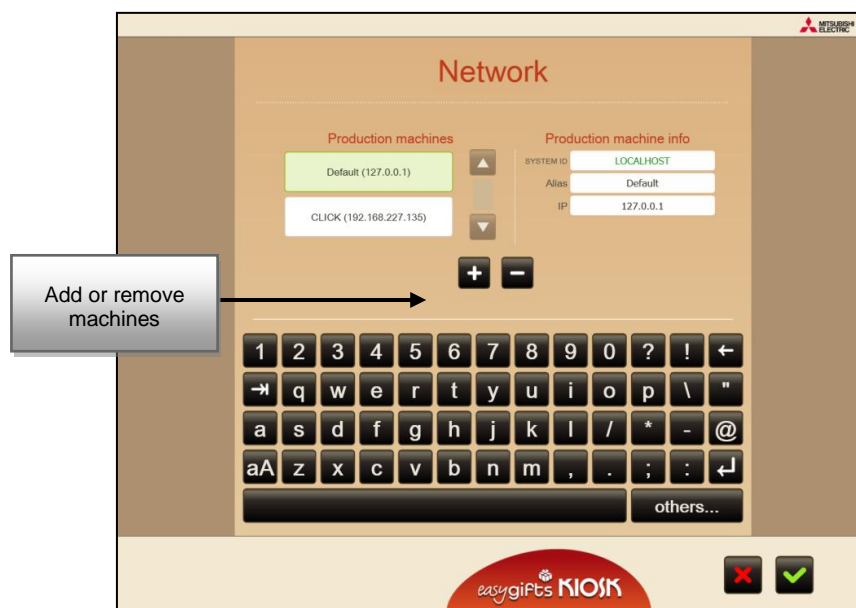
MITSUBISHI ELECTRIC

Network

Production machines

Default (127.0.0.1)

CLICK (192.168.227.135)

Production machine info

SYSTEM ID LOCALHOST

Alias Default

IP 127.0.0.1

Add or remove machines

+ −

1 2 3 4 5 6 7 8 9 0 ? ! ←

⇥ q w e r t y u i o p \ "

a s d f g h j k l / * - @

aA z x c v b n m , . ; : ↵

others...

easygifts KIOSK